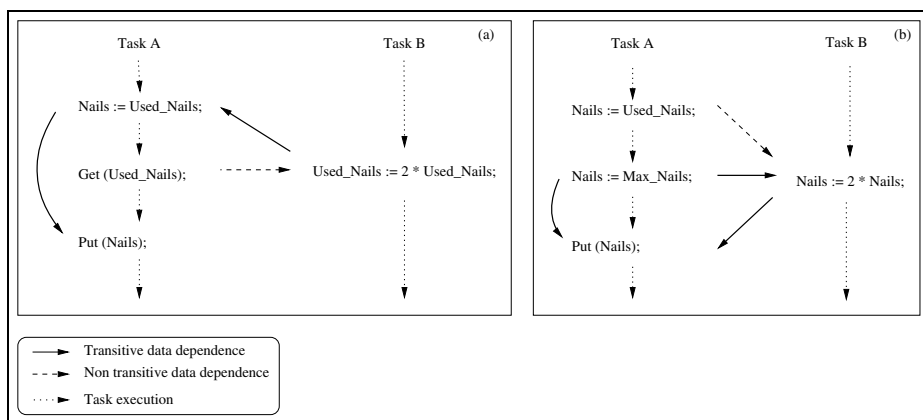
Task A

Task B

(a)

Nails := Used_Nails;

Get (Used_Nails);

Used_Nails := 2 * Used_Nails;

Put (Nails);

Task A

Task B

(b)

Nails := Used_Nails;

Nails := Max_Nails;

Nails := 2 * Nails;

Put (Nails);

Transitive data dependence

Non transitive data dependence

Task execution